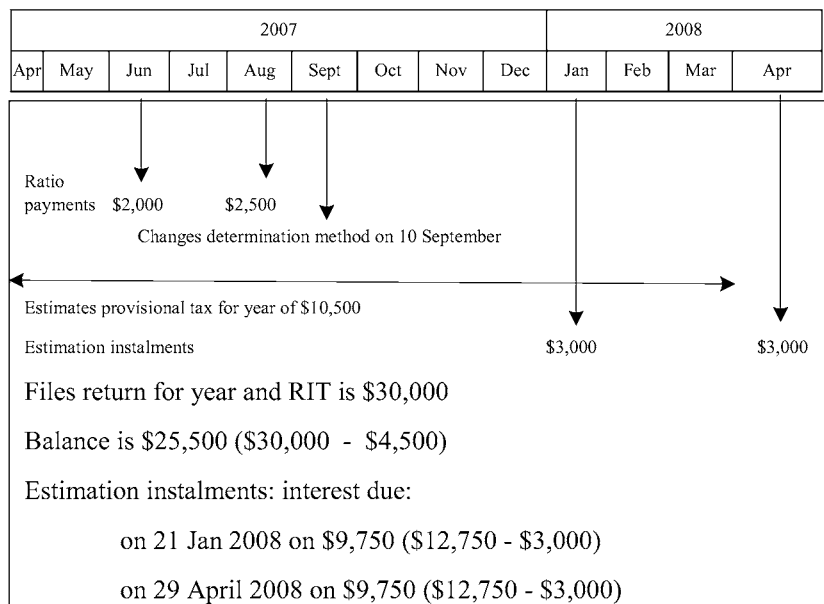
| 2007 | | | | | | | | | 2008 | | | |
|---|---|---|---|---|---|---|---|---|---|---|---|---|
| Apr | May | Jun | Jul | Aug | Sept | Oct | Nov | Dec | Jan | Feb | Mar | Apr |

Ratio payments $2,000 $2,500

Changes determination method on 10 September

Estimates provisional tax for year of $10,500

Estimation instalments $3,000 $3,000

Files return for year and RIT is $30,000

Balance is $25,500 ($30,000 - $4,500)

Estimation instalments: interest due:

on 21 Jan 2008 on $9,750 ($12,750 - $3,000)

on 29 April 2008 on $9,750 ($12,750 - $3,000)